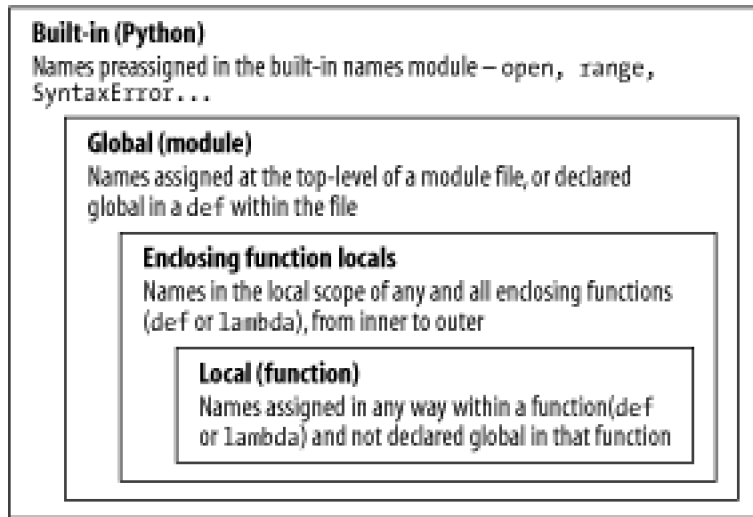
Built-in (Python)
Names preassigned in the built-in names module – open, range, SyntaxError...

Global (module)
Names assigned at the top-level of a module file, or declared global in a def within the file

Enclosing function locals
Names in the local scope of any and all enclosing functions (def or lambda), from inner to outer

Local (function)
Names assigned in any way within a function(def or lambda) and not declared global in that function